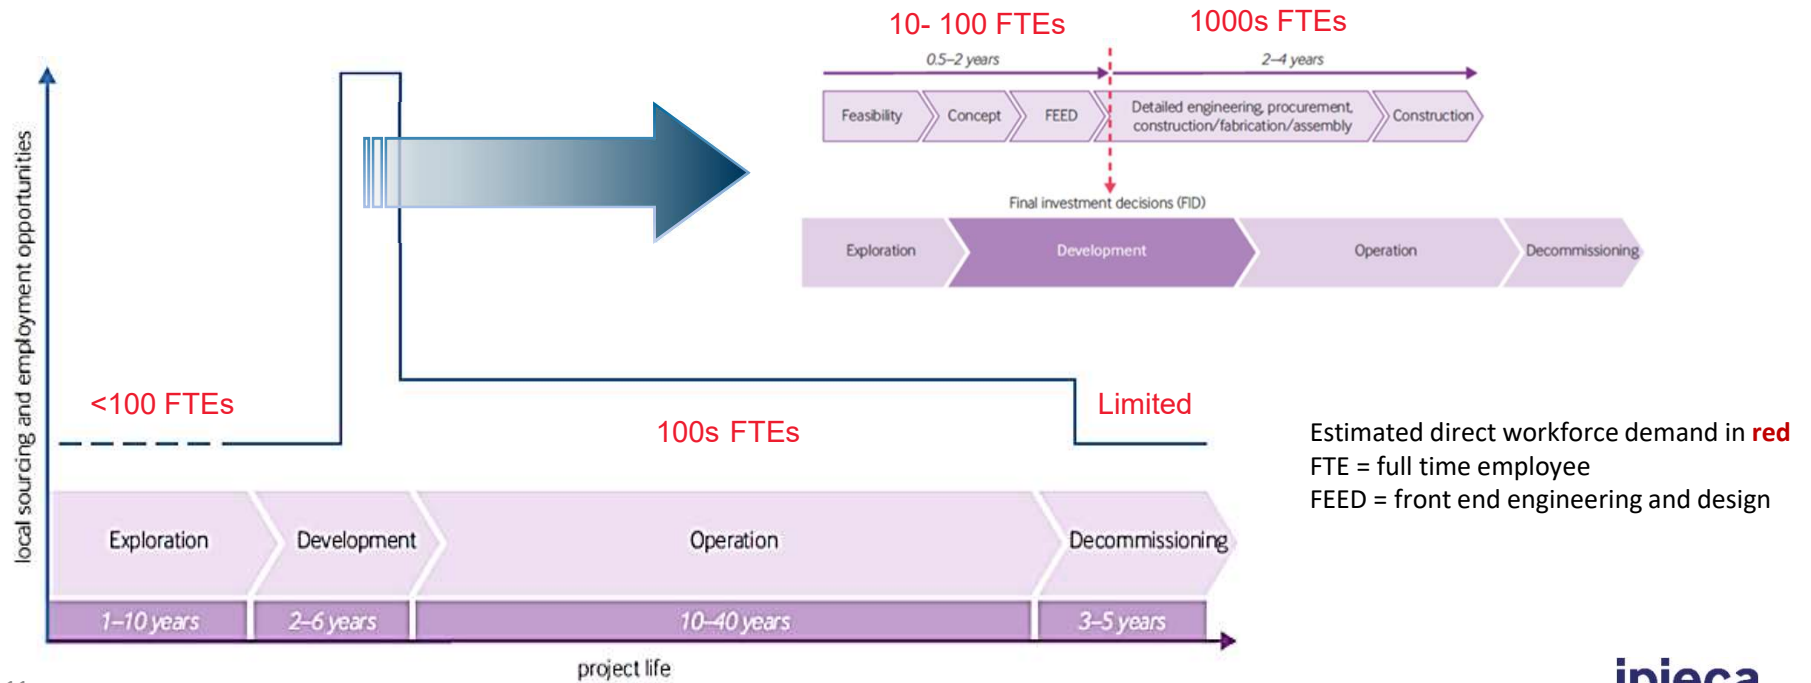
10- 100 FTEs

1000s FTEs

0.5–2 years

2–4 years

Feasibility

Concept

FEED

Detailed engineering, procurement, construction/fabrication/assembly

Construction

Final investment decisions (FID)

Exploration

Development

Operation

Decommissioning

local sourcing and employment opportunities

<100 FTEs

100s FTEs

Limited

Estimated direct workforce demand in **red**
FTE = full time employee
FEED = front end engineering and design

Exploration

Development

Operation

Decommissioning

1–10 years

2–6 years

10–40 years

3–5 years

project life

ipieca